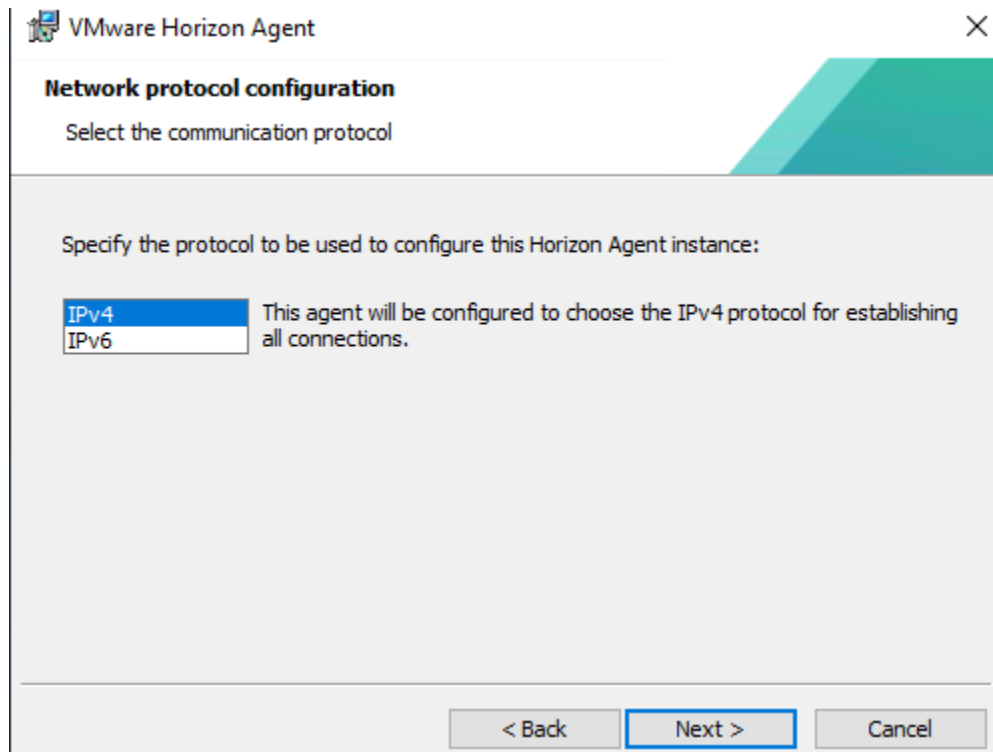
VMware Horizon Agent

Network protocol configuration

Select the communication protocol

Specify the protocol to be used to configure this Horizon Agent instance:

IPv4
IPv6

This agent will be configured to choose the IPv4 protocol for establishing all connections.

< Back

Next >

Cancel